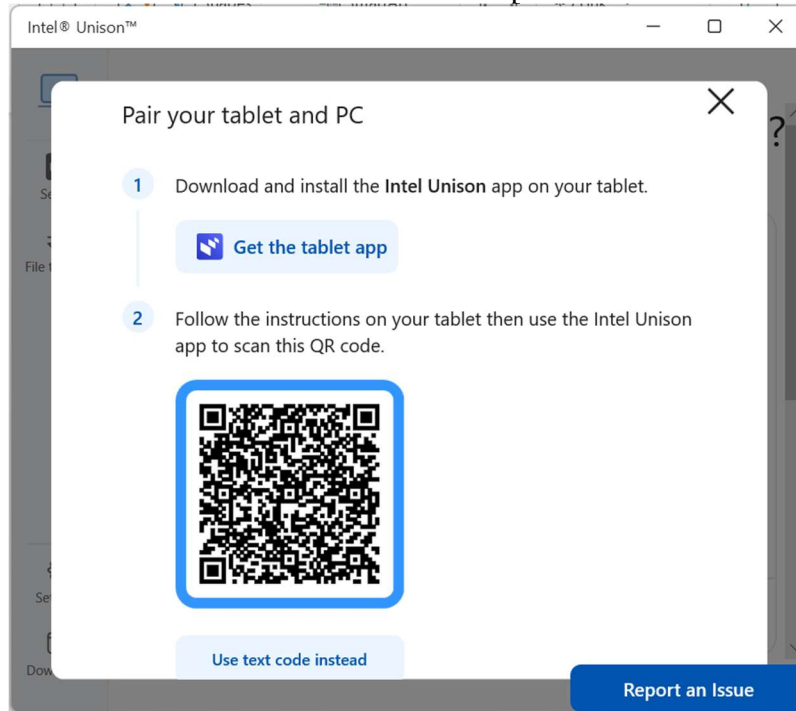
Intel® Unison™

Pair your tablet and PC

1 Download and install the **Intel Unison** app on your tablet.

Get the tablet app

2 Follow the instructions on your tablet then use the Intel Unison app to scan this QR code.

Use text code instead

Report an Issue